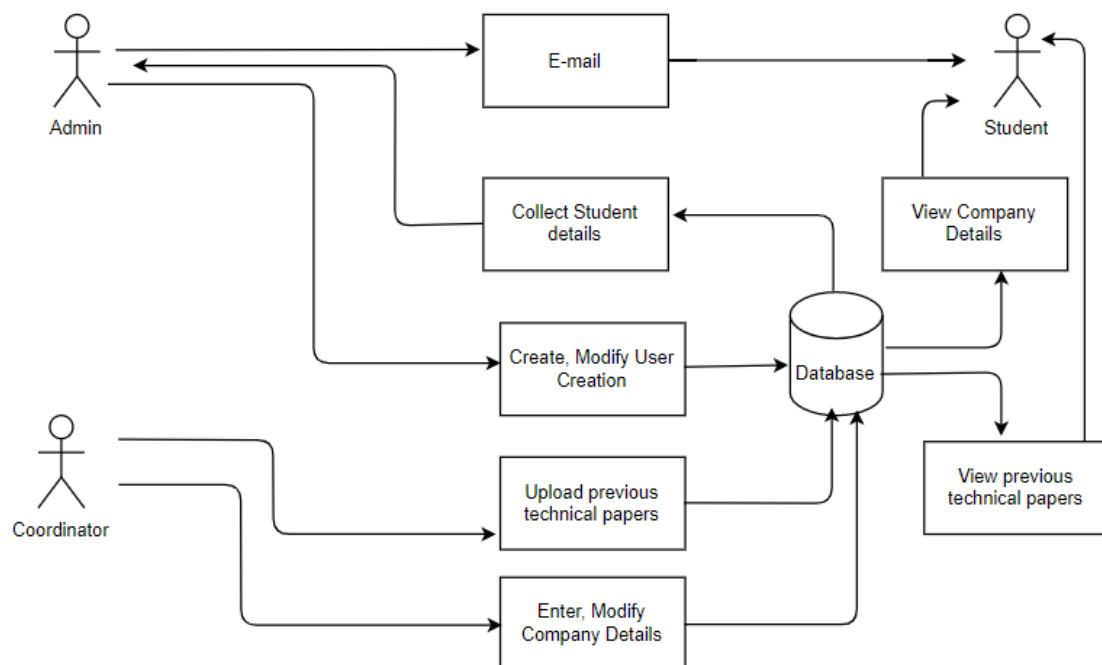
Admin

E-mail

Student

Collect Student details

View Company Details

Create, Modify User Creation

Database

Coordinator

Upload previous technical papers

View previous technical papers

Enter, Modify Company Details